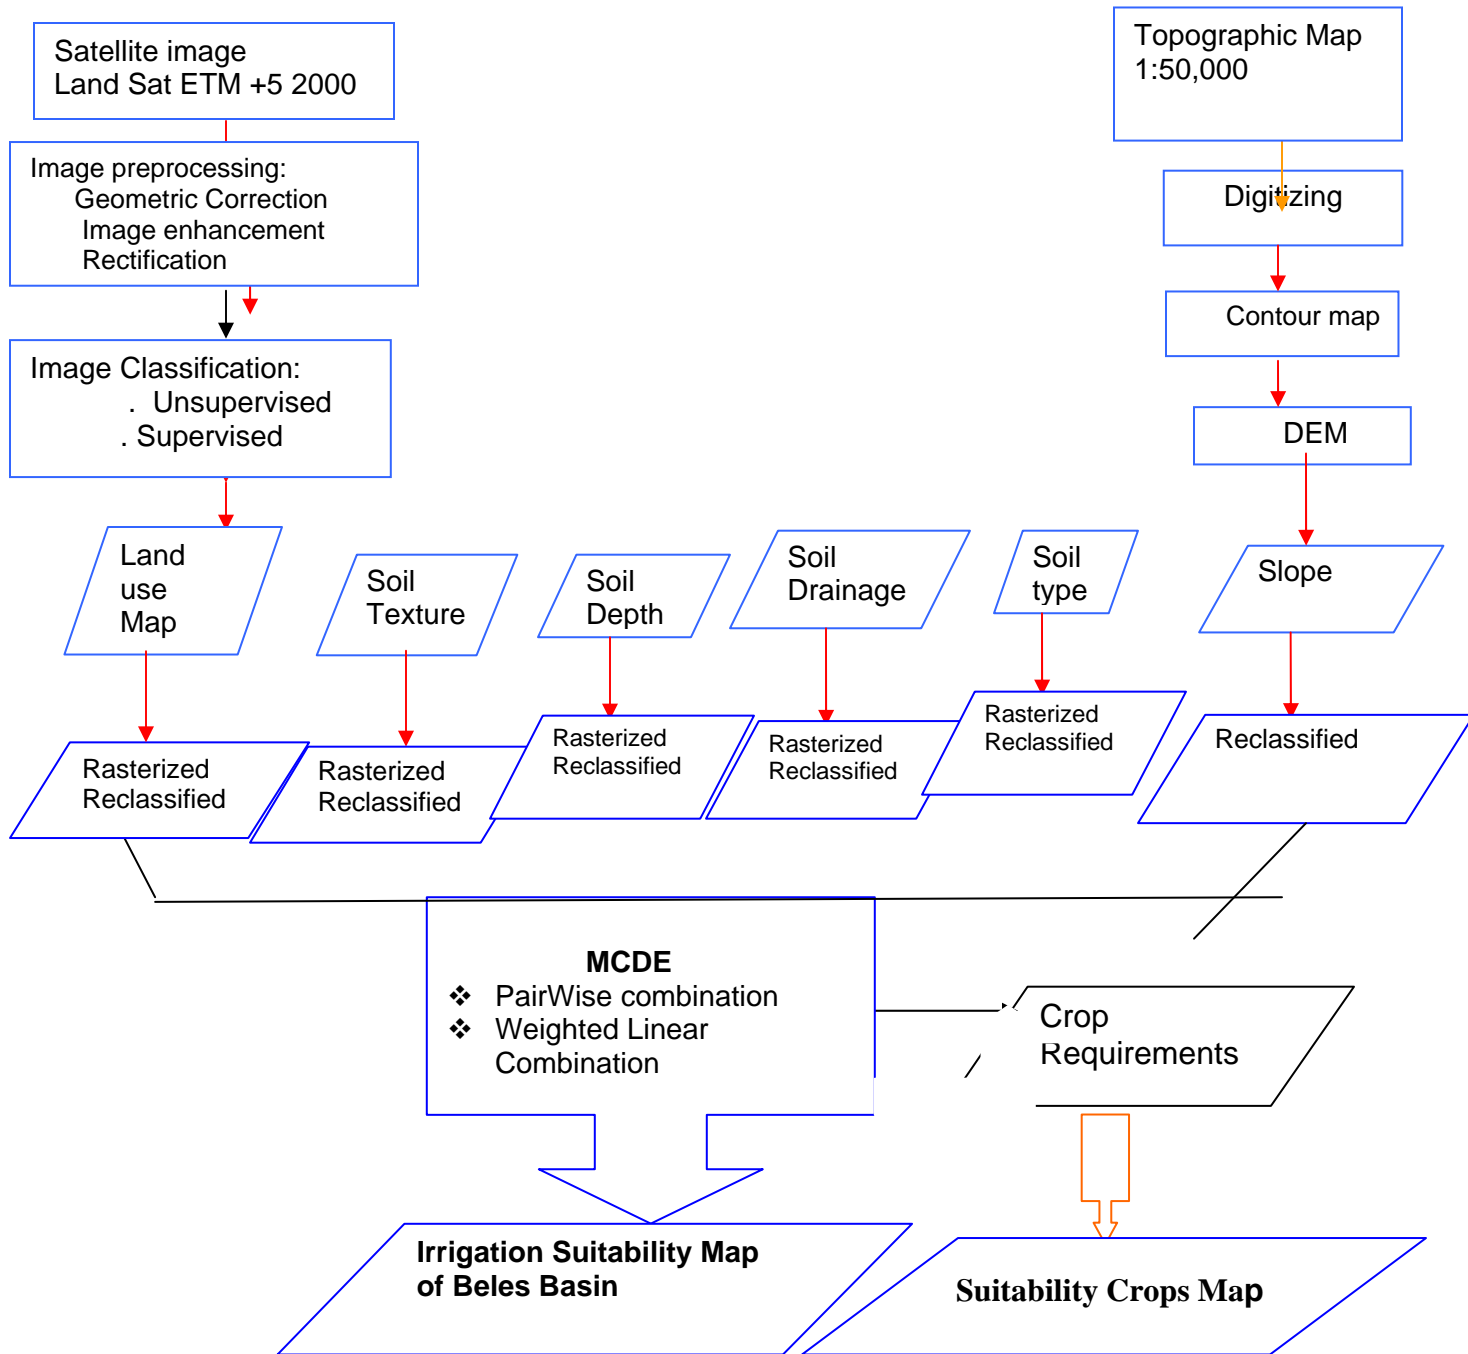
Satellite image
Land Sat ETM +5 2000

Image preprocessing:
Geometric Correction
Image enhancement
Rectification

Image Classification:
. Unsupervised
. Supervised

Topographic Map
1:50,000

Digitizing

Contour map

DEM

Land use Map

Soil Texture

Soil Depth

Soil Drainage

Soil type

Slope

Rasterized Reclassified

Rasterized Reclassified

Rasterized Reclassified

Rasterized Reclassified

Rasterized Reclassified

Reclassified

MCDE
❖ PairWise combination
❖ Weighted Linear Combination

Crop Requirements

Irrigation Suitability Map of Beles Basin

Suitability Crops Map